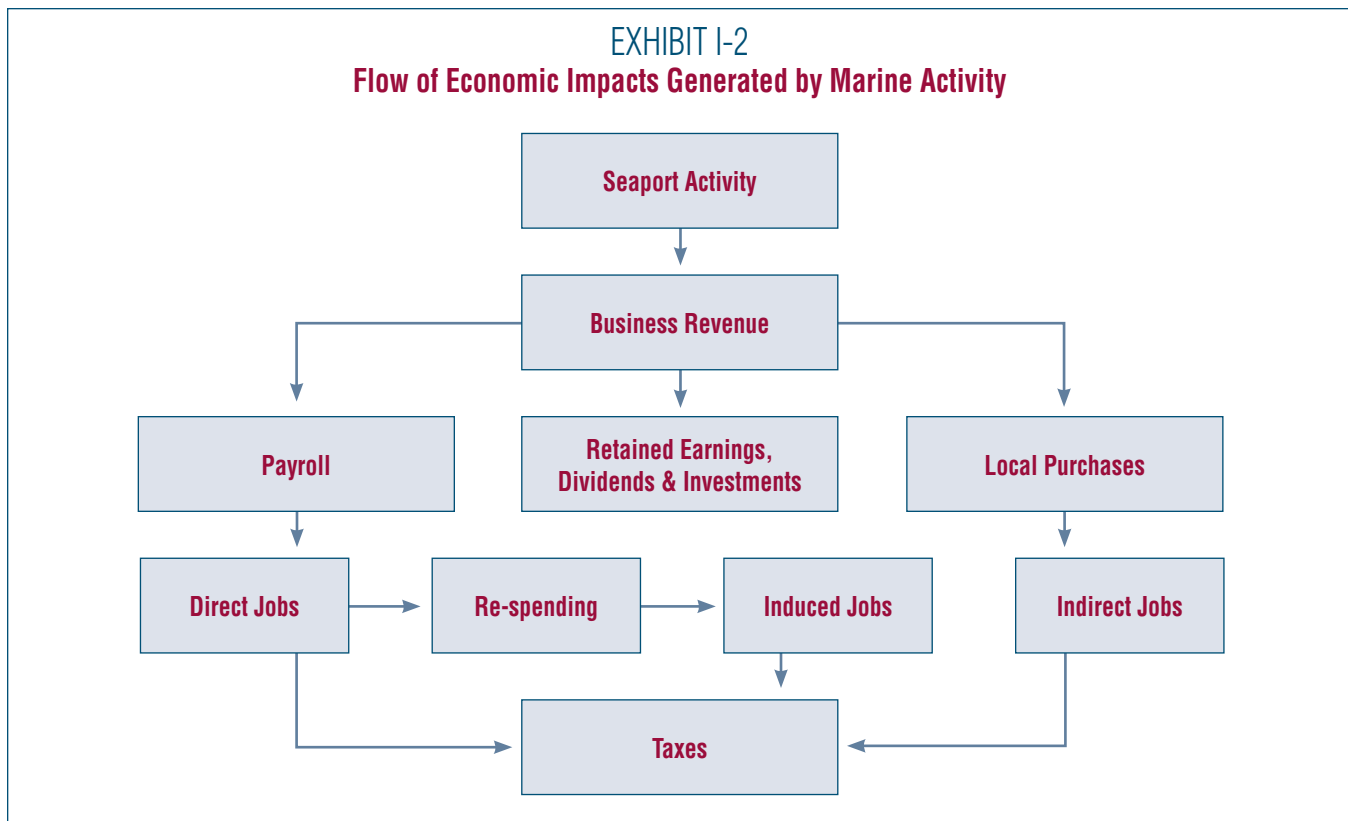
EXHIBIT I-2
Flow of Economic Impacts Generated by Marine Activity

Seaport Activity

Business Revenue

Payroll

Retained Earnings, Dividends & Investments

Local Purchases

Direct Jobs

Re-spending

Induced Jobs

Indirect Jobs

Taxes